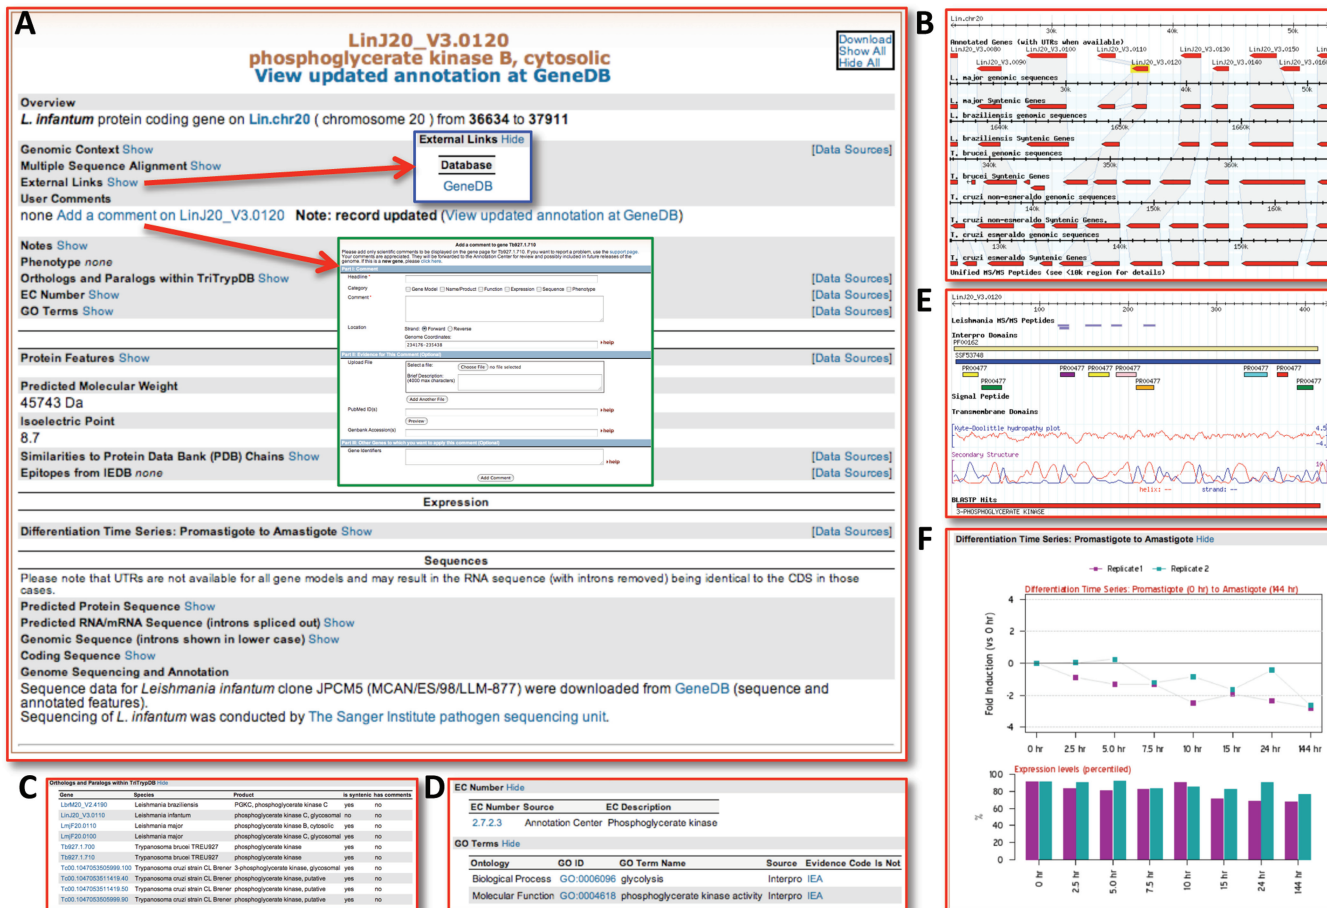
A

LinJ20_V3.0120
phosphoglycerate kinase B, cytosolic
View updated annotation at GeneDB

Download
Show All
Hide All

Overview
L. infantum protein coding gene on Lin.chr20 ( chromosome 20 ) from 36634 to 37911

Genomic Context Show [Data Sources]
Multiple Sequence Alignment Show
External Links Show
User Comments
none Add a comment on LinJ20_V3.0120 Note: record updated (View updated annotation at GeneDB)

External Links Hide
Database
GeneDB

Notes Show
Phenotype none
Orthologs and Paralogs within TriTrypDB Show [Data Sources]
EC Number Show [Data Sources]
GO Terms Show [Data Sources]

Add a comment to gene Tb927.1.710
Headline
Category
Comment
Location
Upload File
PubMed ID(s)
Genbank Accession(s)
Gene Identifiers
Add Comment

Protein Features Show [Data Sources]
Predicted Molecular Weight
45743 Da
Isoelectric Point
8.7
Similarities to Protein Data Bank (PDB) Chains Show [Data Sources]
Epitopes from IEDB none [Data Sources]

Expression
Differentiation Time Series: Promastigote to Amastigote Show [Data Sources]

Sequences
Please note that UTRs are not available for all gene models and may result in the RNA sequence (with introns removed) being identical to the CDS in those cases.
Predicted Protein Sequence Show
Predicted RNA/mRNA Sequence (introns spliced out) Show
Genomic Sequence (introns shown in lower case) Show
Coding Sequence Show
Genome Sequencing and Annotation
Sequence data for Leishmania infantum clone JPCM5 (MCAN/ES/98/LLM-877) were downloaded from GeneDB (sequence and annotated features).
Sequencing of L. infantum was conducted by The Sanger Institute pathogen sequencing unit.

B

Lin.chr20
Annotated Genes (with UTRs when available)
L. major genomic sequences
L. major Syntenic Genes
L. braziliensis genomic sequences
L. braziliensis Syntenic Genes
T. brucei genomic sequences
T. brucei Syntenic Genes
T. cruzi non-esmeraldo genomic sequences
T. cruzi non-esmeraldo Syntenic Genes
T. cruzi esmeraldo genomic sequences
T. cruzi esmeraldo Syntenic Genes
Unified MS/MS Peptides (see <10k region for details)

E

LinJ20_V3.0120
Leishmania MS/MS Peptides
Interpro Domains
PF00162
SSF53748
PR00477
Signal Peptide
Transmembrane Domains
Kyte-Doolittle hydropathy plot
Secondary Structure
helix: --  strand: --
BLASTP Hits
3-PHOSPHOGLYCERATE KINASE

F

Differentiation Time Series: Promastigote to Amastigote Hide
Replicate1  Replicate2
Differentiation Time Series: Promastigote (0 hr) to Amastigote (144 hr)
Fold Induction (vs 0 hr)
4 2 0 -2 -4
0 hr 2.5 hr 5.0 hr 7.5 hr 10 hr 15 hr 24 hr 144 hr
Expression levels (percentiled)
100 80 60 40 20 0
%
0 hr 2.5 hr 5.0 hr 7.5 hr 10 hr 15 hr 24 hr 144 hr

C

Orthologs and Paralogs within TriTrypDB Hide
| Gene | Species | Product | is syntenic | has comments |
|---|---|---|---|---|
| LbrM20_V2.4190 | Leishmania braziliensis | PGKC, phosphoglycerate kinase C | yes | no |
| LinJ20_V3.0110 | Leishmania infantum | phosphoglycerate kinase C, glycosomal | no | no |
| LmjF20.0110 | Leishmania major | phosphoglycerate kinase B, cytosolic | yes | no |
| LmjF20.0100 | Leishmania major | phosphoglycerate kinase C, glycosomal | no | no |
| Tb927.1.700 | Trypanosoma brucei TREU927 | phosphoglycerate kinase | yes | no |
| Tb927.1.710 | Trypanosoma brucei TREU927 | phosphoglycerate kinase | yes | yes |
| Tc00.1047053505999.100 | Trypanosoma cruzi strain CL Brener | 3-phosphoglycerate kinase, glycosomal | yes | no |
| Tc00.1047053511419.40 | Trypanosoma cruzi strain CL Brener | phosphoglycerate kinase, putative | yes | no |
| Tc00.1047053511419.50 | Trypanosoma cruzi strain CL Brener | phosphoglycerate kinase, putative | yes | no |
| Tc00.1047053505999.90 | Trypanosoma cruzi strain CL Brener | phosphoglycerate kinase | yes | no |

D

EC Number Hide
| EC Number | Source | EC Description |
|---|---|---|
| 2.7.2.3 | Annotation Center | Phosphoglycerate kinase |

GO Terms Hide
| Ontology | GO ID | GO Term Name | Source | Evidence Code | Is Not |
|---|---|---|---|---|---|
| Biological Process | GO:0006096 | glycolysis | Interpro | IEA | |
| Molecular Function | GO:0004618 | phosphoglycerate kinase activity | Interpro | IEA | |